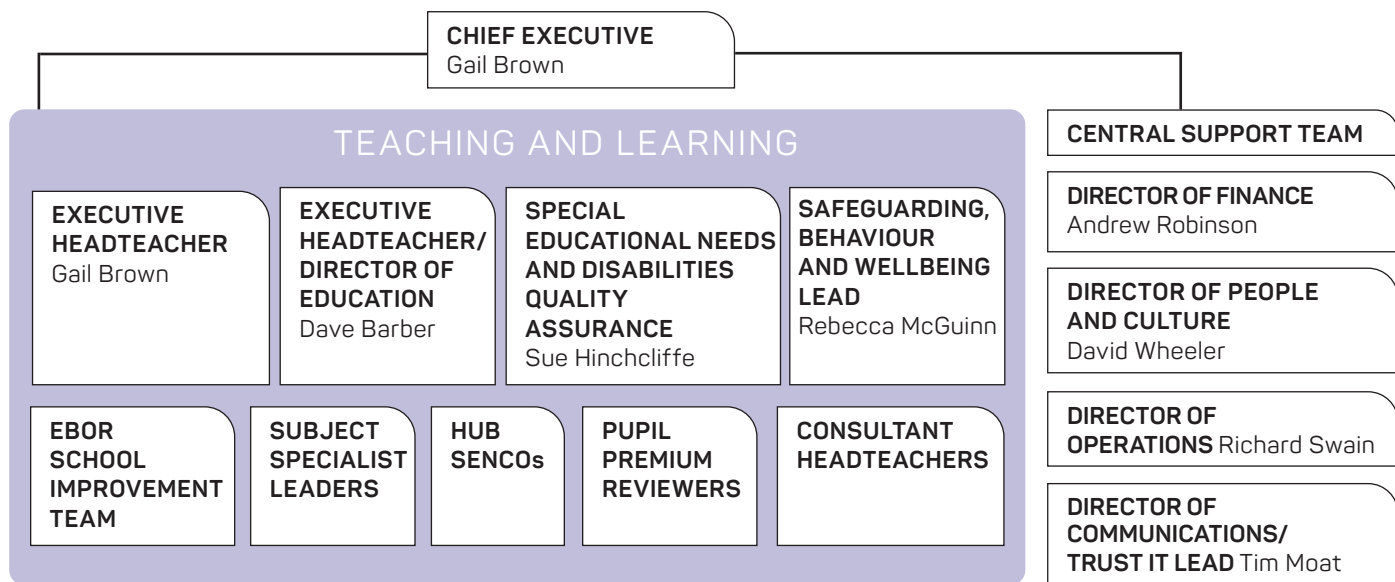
CHIEF EXECUTIVE
Gail Brown

TEACHING AND LEARNING

EXECUTIVE HEADTEACHER
Gail Brown

EXECUTIVE HEADTEACHER/ DIRECTOR OF EDUCATION
Dave Barber

SPECIAL EDUCATIONAL NEEDS AND DISABILITIES QUALITY ASSURANCE
Sue Hinchcliffe

SAFEGUARDING, BEHAVIOUR AND WELLBEING LEAD
Rebecca McGuinn

EBOR SCHOOL IMPROVEMENT TEAM

SUBJECT SPECIALIST LEADERS

HUB SENCOs

PUPIL PREMIUM REVIEWERS

CONSULTANT HEADTEACHERS

CENTRAL SUPPORT TEAM

DIRECTOR OF FINANCE
Andrew Robinson

DIRECTOR OF PEOPLE AND CULTURE
David Wheeler

DIRECTOR OF OPERATIONS Richard Swain

DIRECTOR OF COMMUNICATIONS/ TRUST IT LEAD Tim Moat